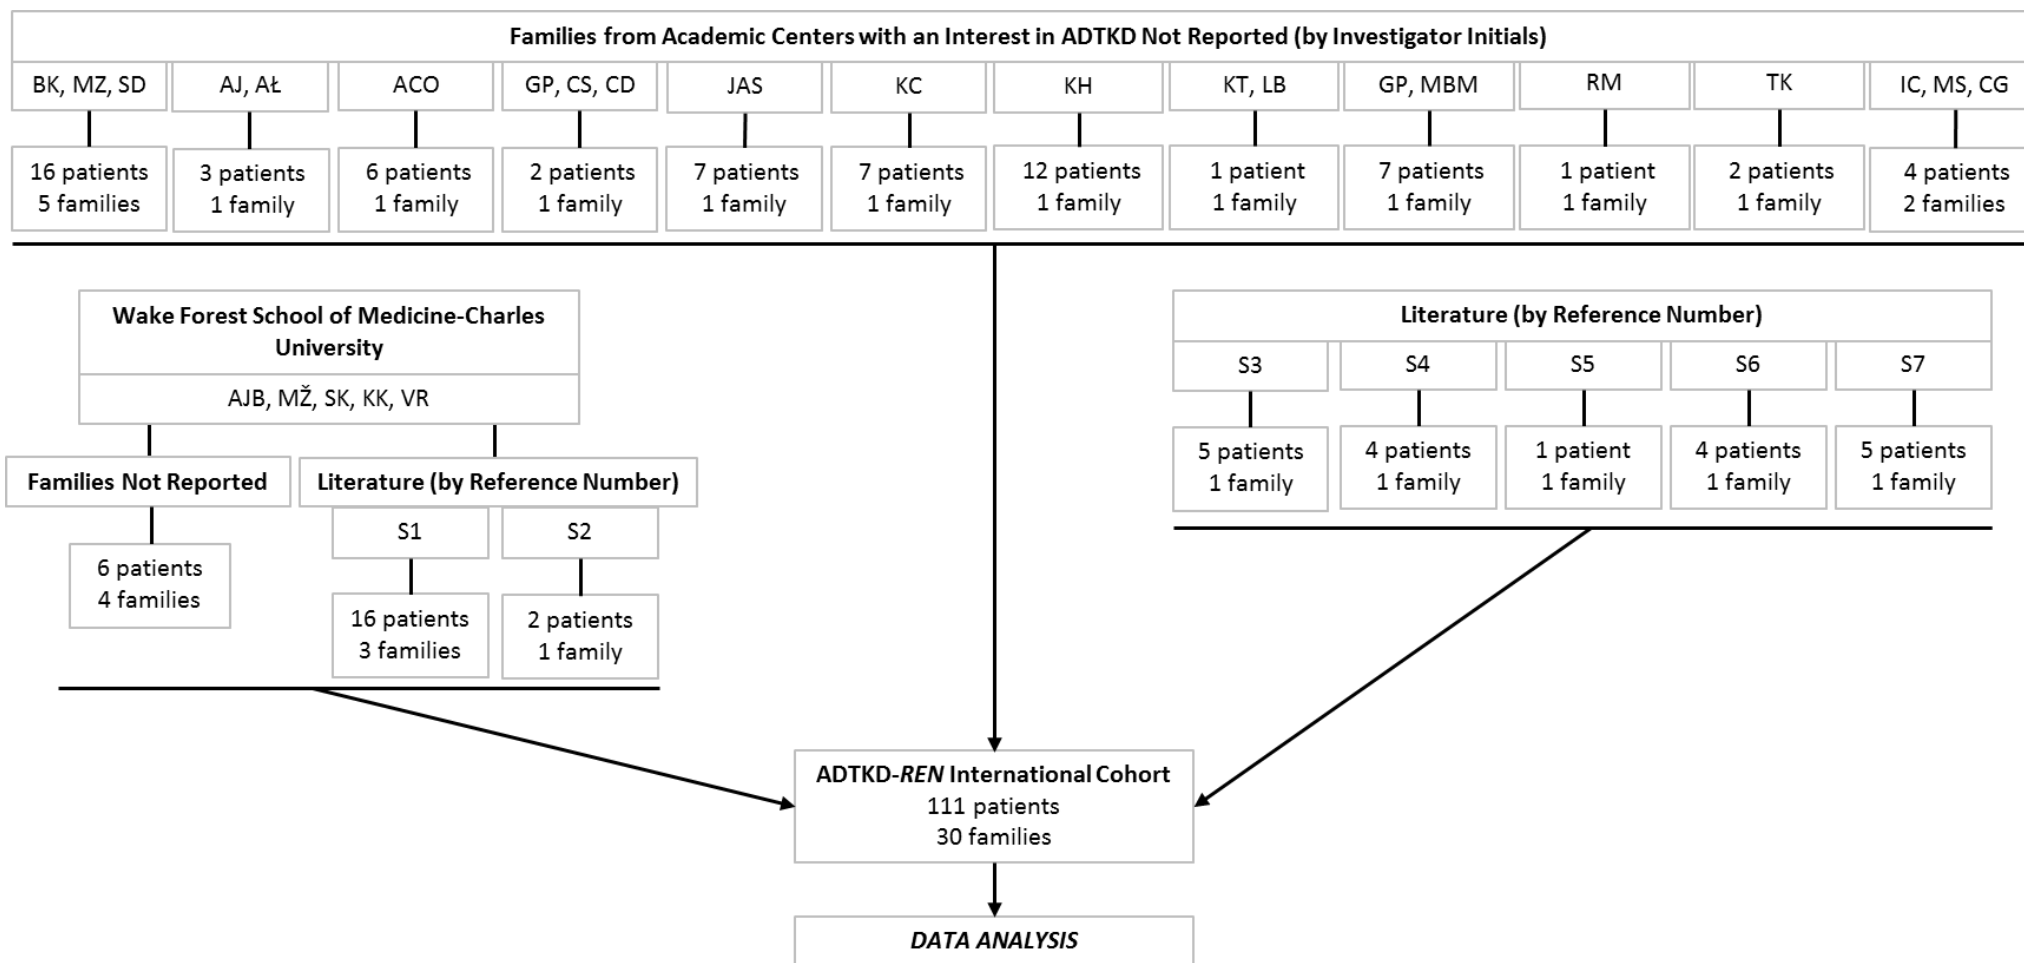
Families from Academic Centers with an Interest in ADTKD Not Reported (by Investigator Initials)

| BK, MZ, SD | AJ, AŁ | ACO | GP, CS, CD | JAS | KC | KH | KT, LB | GP, MBM | RM | TK | IC, MS, CG |
|---|---|---|---|---|---|---|---|---|---|---|---|
| 16 patients 5 families | 3 patients 1 family | 6 patients 1 family | 2 patients 1 family | 7 patients 1 family | 7 patients 1 family | 12 patients 1 family | 1 patient 1 family | 7 patients 1 family | 1 patient 1 family | 2 patients 1 family | 4 patients 2 families |

Wake Forest School of Medicine-Charles University

AJB, MŽ, SK, KK, VR

Families Not Reported

6 patients
4 families

Literature (by Reference Number)

| S1 | S2 |
|---|---|
| 16 patients 3 families | 2 patients 1 family |

Literature (by Reference Number)

| S3 | S4 | S5 | S6 | S7 |
|---|---|---|---|---|
| 5 patients 1 family | 4 patients 1 family | 1 patient 1 family | 4 patients 1 family | 5 patients 1 family |

ADTKD-*REN* International Cohort
111 patients
30 families

*DATA ANALYSIS*